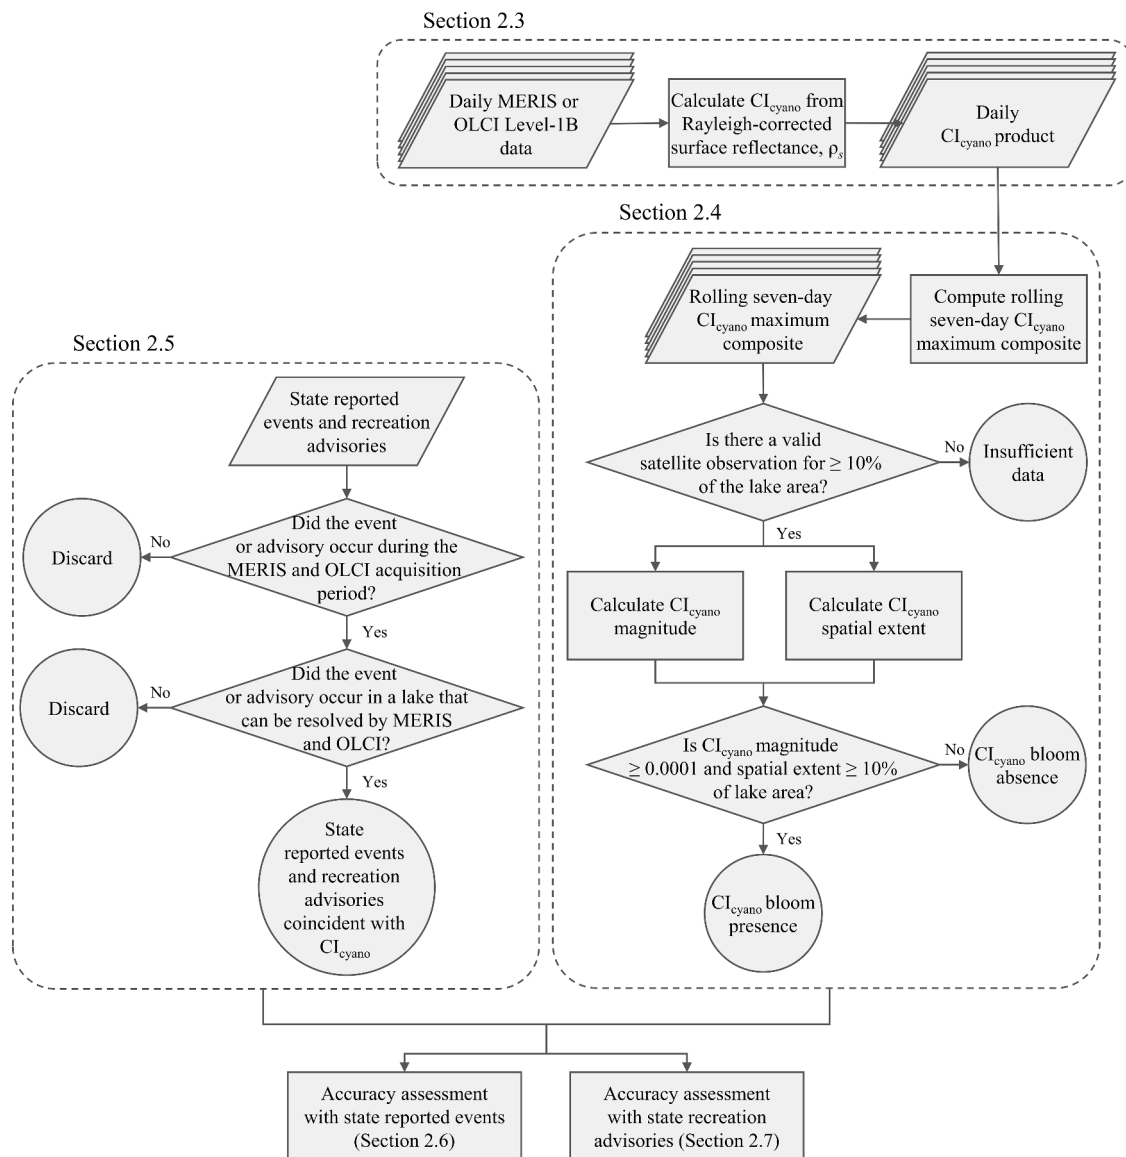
Section 2.3

Daily MERIS or OLCI Level-1B data

Calculate $CI_{cyano}$ from Rayleigh-corrected surface reflectance, $\rho_s$

Daily $CI_{cyano}$ product

Section 2.4

Rolling seven-day $CI_{cyano}$ maximum composite

Compute rolling seven-day $CI_{cyano}$ maximum composite

Is there a valid satellite observation for ≥ 10% of the lake area?

No

Insufficient data

Yes

Calculate $CI_{cyano}$ magnitude

Calculate $CI_{cyano}$ spatial extent

Is $CI_{cyano}$ magnitude ≥ 0.0001 and spatial extent ≥ 10% of lake area?

No

$CI_{cyano}$ bloom absence

Yes

$CI_{cyano}$ bloom presence

Section 2.5

State reported events and recreation advisories

Did the event or advisory occur during the MERIS and OLCI acquisition period?

No

Discard

Yes

Did the event or advisory occur in a lake that can be resolved by MERIS and OLCI?

No

Discard

Yes

State reported events and recreation advisories coincident with $CI_{cyano}$

Accuracy assessment with state reported events (Section 2.6)

Accuracy assessment with state recreation advisories (Section 2.7)